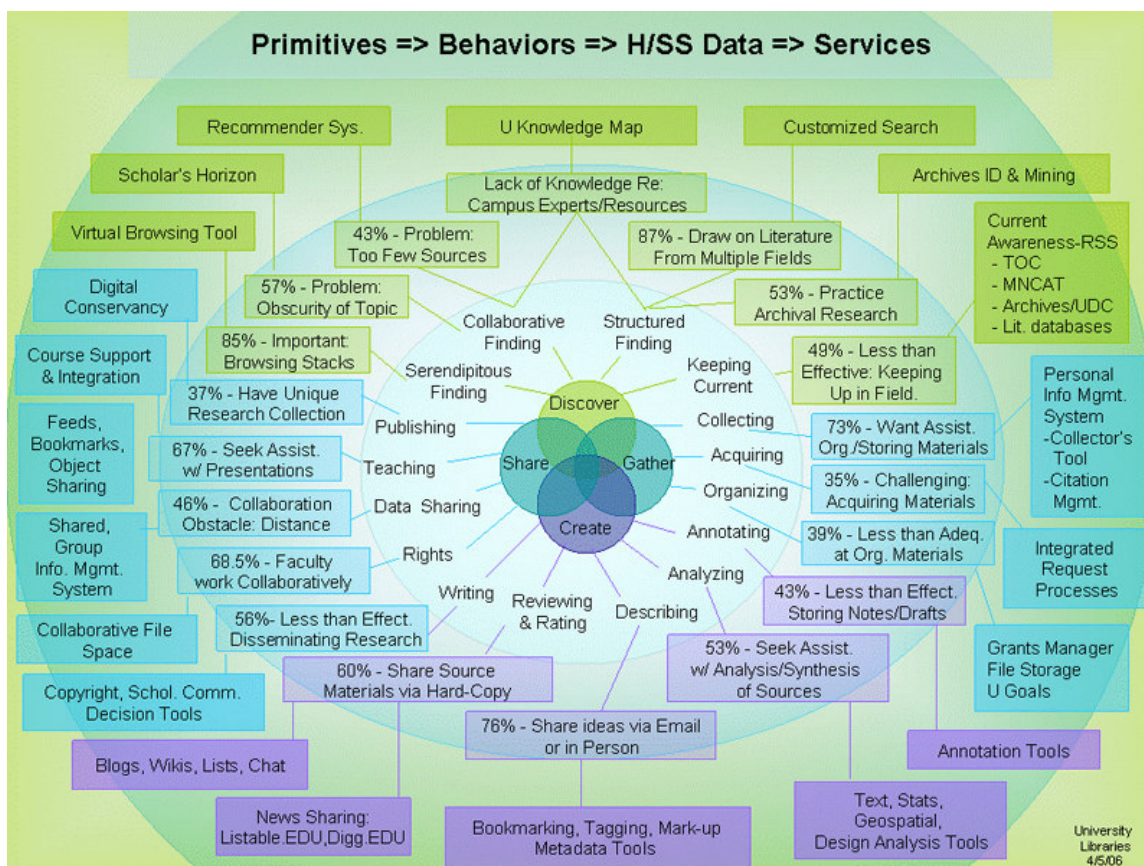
Primitives => Behaviors => H/SS Data => Services

Recommender Sys.

U Knowledge Map

Customized Search

Scholar's Horizon

Archives ID & Mining

Lack of Knowledge Re: Campus Experts/Resources

Virtual Browsing Tool

43% - Problem: Too Few Sources

87% - Draw on Literature From Multiple Fields

Current Awareness-RSS
- TOC
- MNCAT
- Archives/UDC
- Lit. databases

Digital Conservancy

57% - Problem: Obscurity of Topic

53% - Practice Archival Research

Course Support & Integration

Collaborative Finding

Structured Finding

85% - Important: Browsing Stacks

49% - Less than Effective: Keeping Up in Field.

Serendipitous Finding

Keeping Current

Personal Info Mgmt. System
-Collector's Tool
-Citation Mgmt.

37% - Have Unique Research Collection

Discover

Feeds, Bookmarks, Object Sharing

Publishing

Collecting

73% - Want Assist. Org./Storing Materials

67% - Seek Assist. w/ Presentations

Teaching

Share

Gather

Acquiring

35% - Challenging: Acquiring Materials

46% - Collaboration Obstacle: Distance

Data Sharing

Organizing

Shared, Group Info. Mgmt. System

Create

Annotating

Integrated Request Processes

39% - Less than Adeq. at Org. Materials

Rights

68.5% - Faculty work Collaboratively

Analyzing

Writing

Reviewing & Rating

Describing

43% - Less than Effect. Storing Notes/Drafts

Collaborative File Space

56%- Less than Effect. Disseminating Research

Grants Manager File Storage U Goals

53% - Seek Assist. w/ Analysis/Synthesis of Sources

60% - Share Source Materials via Hard-Copy

Copyright, Schol. Comm. Decision Tools

76% - Share ideas via Email or in Person

Annotation Tools

Blogs, Wikis, Lists, Chat

Text, Stats, Geospatial, Design Analysis Tools

News Sharing: Listable.EDU,Digg.EDU

Bookmarking, Tagging, Mark-up Metadata Tools

University Libraries 4/5/06